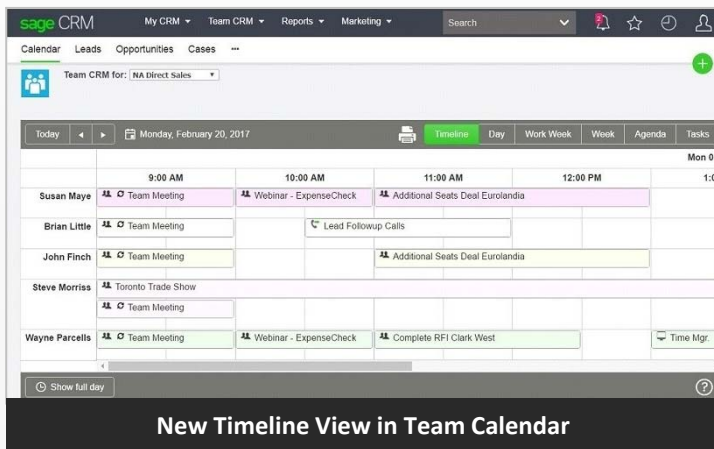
sage CRM My CRM ▾ Team CRM ▾ Reports ▾ Marketing ▾ Search

Calendar Leads Opportunities Cases ···

Team CRM for: NA Direct Sales ▾

Today ◂ ▸ Monday, February 20, 2017 Timeline Day Work Week Week Agenda Tasks

Mon 0

| | 9:00 AM | 10:00 AM | 11:00 AM | 12:00 PM | 1: |
|---|---|---|---|---|---|
| Susan Maye | Team Meeting | Webinar - ExpenseCheck | Additional Seats Deal Eurolandia | | |
| Brian Little | Team Meeting | Lead Followup Calls | | | |
| John Finch | Team Meeting | | Additional Seats Deal Eurolandia | | |
| Steve Morriss | Toronto Trade Show | | | | |
| | Team Meeting | | | | |
| Wayne Parcells | Team Meeting | Webinar - ExpenseCheck | Complete RFI Clark West | | Time Mgr. |

Show full day

New Timeline View in Team Calendar